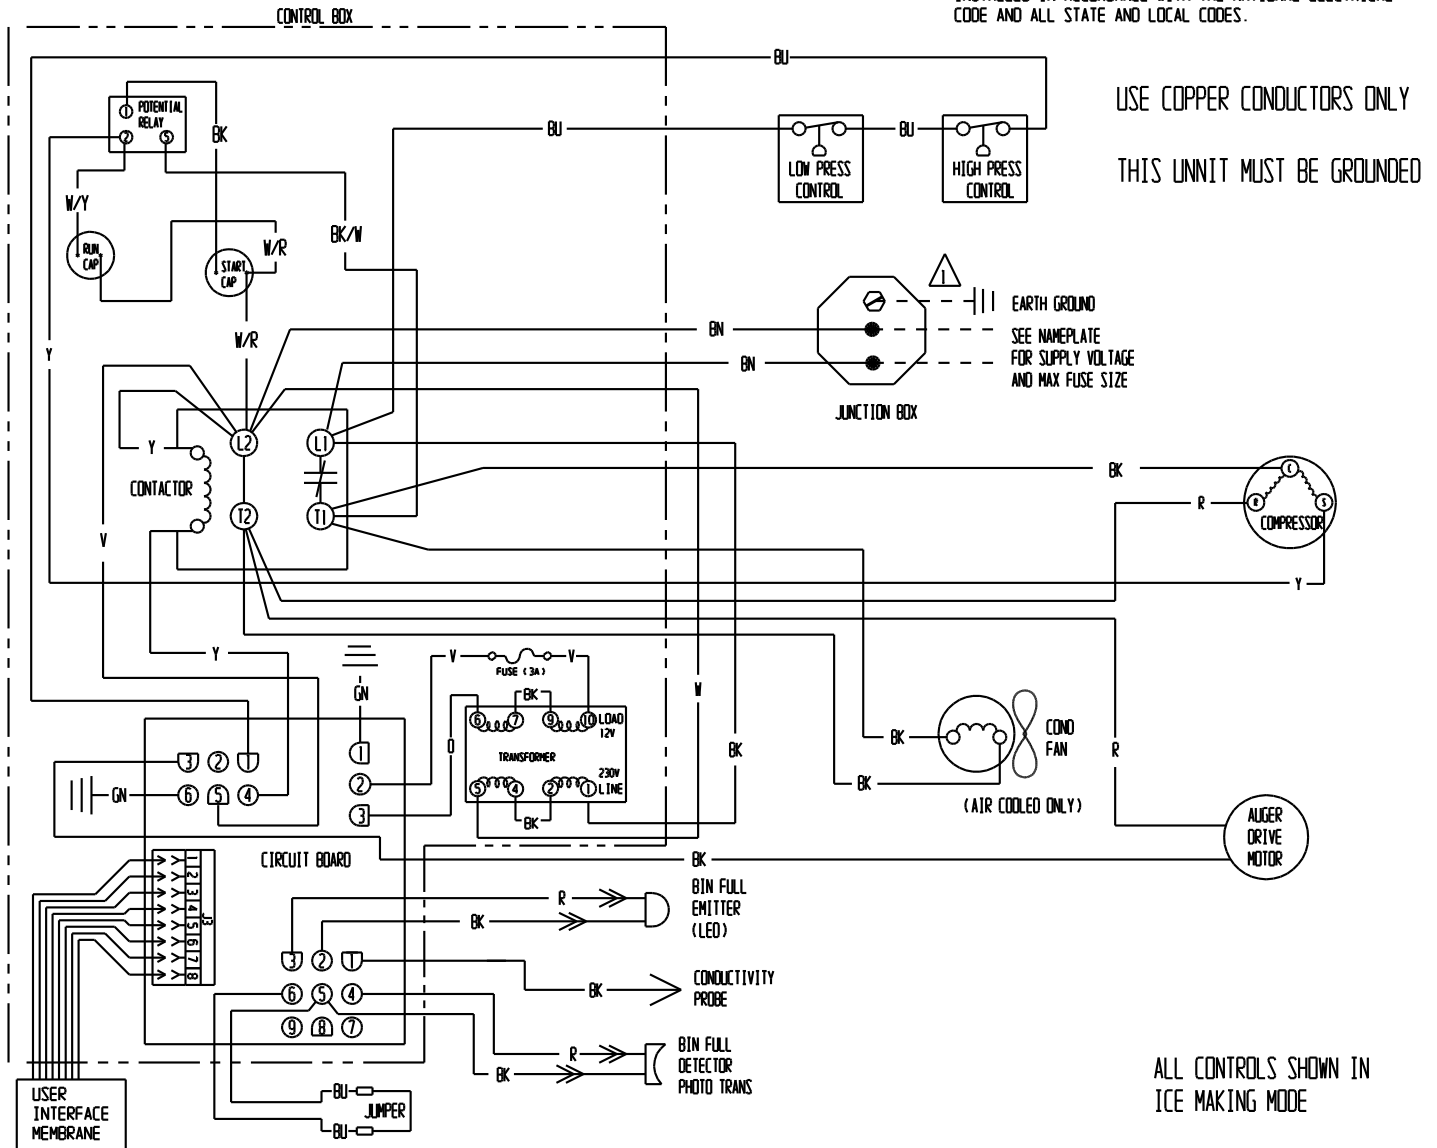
CODE AND ALL STATE AND LOCAL CODES.

CONTROL BOX

BU

USE COPPER CONDUCTORS ONLY

THIS UNNIT MUST BE GROUNDED

POTENTIAL RELAY
1
2
5
BK
BU
BU
LOW PRESS CONTROL
HIGH PRESS CONTROL

W/Y
RUN CAP
START CAP
W/R
BK/W

1
EARTH GROUND
BN
SEE NAMEPLATE FOR SUPPLY VOLTAGE AND MAX FUSE SIZE
BN

Y
W/R

JUNCTION BOX

L2
L1
Y
CONTACTOR
T2
T1

BK
C
R
S
R
COMPRESSOR

V

Y

Y

GN

V
FUSE (3A)
V

BK
6 7 9 10 LOAD 12V
0
TRANSFORMER
W
BK
5 4 2 1 230V LINE
BK

BK
COND FAN
BK
(AIR COOLED ONLY)
R

3 2 1
GN 6 5 4
1
2
3

AUGER DRIVE MOTOR

CIRCUIT BOARD
BK

1 2 3 4 5 6 7 8
J3

R
BIN FULL EMITTER (LED)
BK

3 2 1
BK
CONDUCTIVITY PROBE

6 5 4
9 8 7

R
BIN FULL DETECTOR PHOTO TRANS
BK

ALL CONTROLS SHOWN IN ICE MAKING MODE

USER INTERFACE MEMBRANE

BU
JUMPER
BU